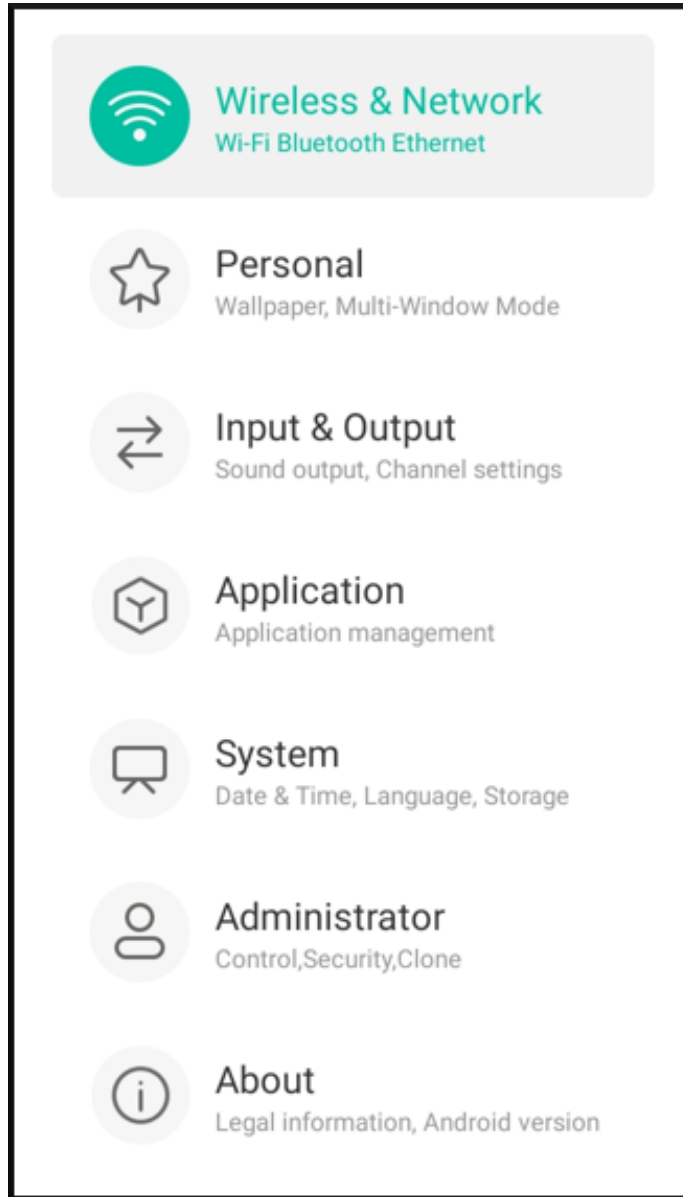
Wireless & Network
Wi-Fi Bluetooth Ethernet

Personal
Wallpaper, Multi-Window Mode

Input & Output
Sound output, Channel settings

Application
Application management

System
Date & Time, Language, Storage

Administrator
Control,Security,Clone

About
Legal information, Android version